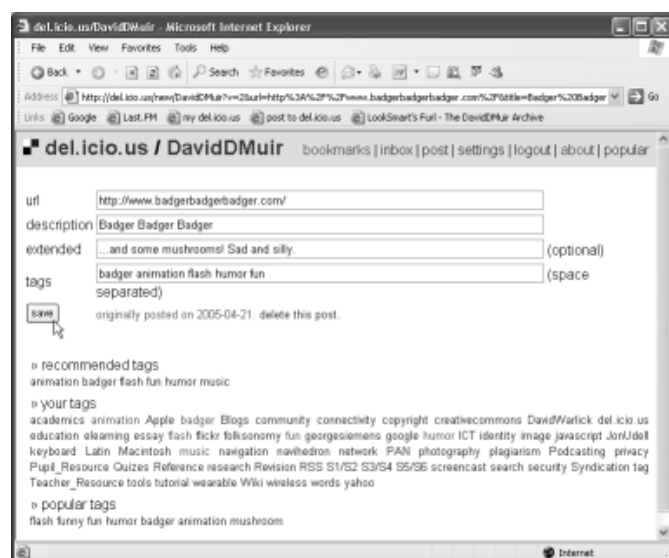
del.icio.us/DavidDMuir - Microsoft Internet Explorer

File Edit View Favorites Tools Help

Back Search Favorites

Address http://del.icio.us/new/DavidDMuir?v=2&url=http%3A%2F%2Fwww.badgerbadgerbadger.com%2F&title=Badger%20Badger Go

Links Google Last.FM my del.icio.us post to del.icio.us LookSmart's Furl - The DavidDMuir Archive

del.icio.us / DavidDMuir bookmarks | inbox | post | settings | logout | about | popular

url http://www.badgerbadgerbadger.com/

description Badger Badger Badger

extended ...and some mushrooms! Sad and silly. (optional)

tags badger animation flash humor fun (space separated)

save originally posted on 2005-04-21. delete this post.

» recommended tags
animation badger flash fun humor music

» your tags
academics animation Apple badger Blogs community connectivity copyright creativecommons DavidWarlick del.icio.us education elearning essay flash flickr folksonomy fun georgesiemens google humor ICT identity image javascript JonUdell keyboard Latin Macintosh music navigation navihedron network PAN photography plagiarism Podcasting privacy Pupil_Resource Quizes Reference research Revision RSS S1/S2 S3/S4 S5/S6 screencast search security Syndication tag Teacher_Resource tools tutorial wearable Wiki wireless words yahoo

» popular tags
flash funny fun humor badger animation mushroom

Internet